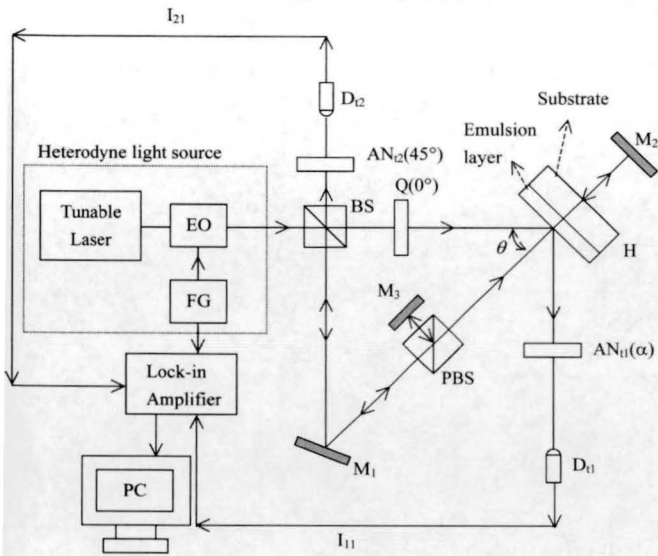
$I_{21}$

$D_{t2}$

Substrate

Emulsion layer

$M_2$

Heterodyne light source

$AN_{t2}(45°)$

Tunable Laser

EO

BS

$Q(0°)$

$\theta$

H

FG

$M_3$

PBS

$AN_{t1}(\alpha)$

Lock-in Amplifier

PC

$M_1$

$D_{t1}$

$I_{11}$